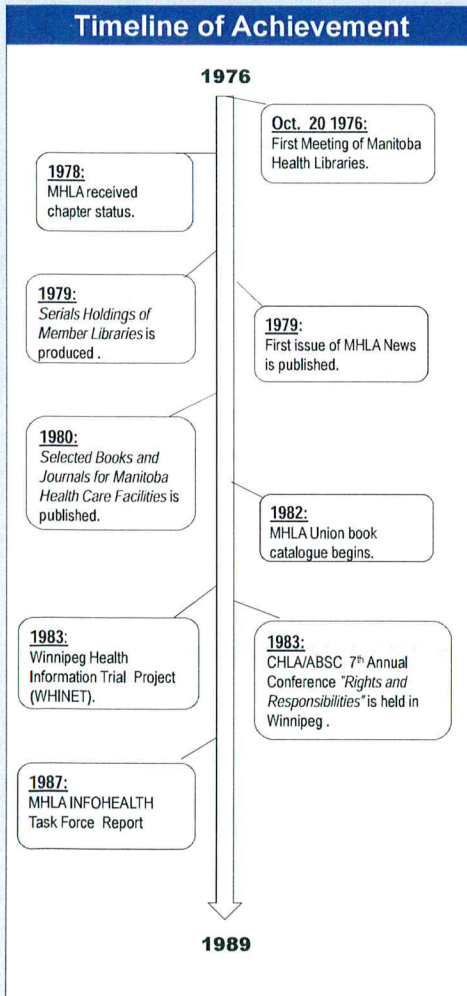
Timeline of Achievement

1976

Oct. 20 1976:
First Meeting of Manitoba Health Libraries.

1978:
MHLA received chapter status.

1979:
Serials Holdings of Member Libraries is produced .

1979:
First issue of MHLA News is published.

1980:
Selected Books and Journals for Manitoba Health Care Facilities is published.

1982:
MHLA Union book catalogue begins.

1983:
Winnipeg Health Information Trial Project (WHINET).

1983:
CHLA/ABSC 7$^{th}$ Annual Conference "Rights and Responsibilities" is held in Winnipeg .

1987:
MHLA INFOHEALTH Task Force Report

1989